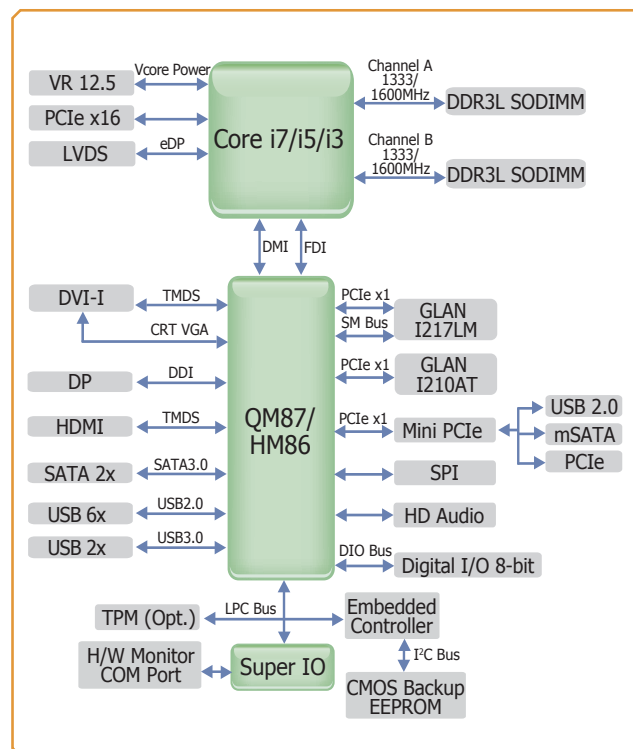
VR 12.5
Vcore Power
PCIe x16
LVDS
eDP
Core i7/i5/i3
Channel A
1333/
1600MHz
DDR3L SODIMM
Channel B
1333/
1600MHz
DDR3L SODIMM
DMI
FDI
DVI-I
TMDS
CRT VGA
DP
DDI
HDMI
TMDS
SATA 2x
SATA3.0
USB 6x
USB2.0
USB 2x
USB3.0
QM87/
HM86
PCIe x1
SM Bus
GLAN
I217LM
PCIe x1
GLAN
I210AT
PCIe x1
Mini PCIe
USB 2.0
mSATA
PCIe
SPI
HD Audio
DIO Bus
Digital I/O 8-bit
TPM (Opt.)
LPC Bus
Embedded
Controller
$I^2C$ Bus
H/W Monitor
COM Port
Super IO
CMOS Backup
EEPROM